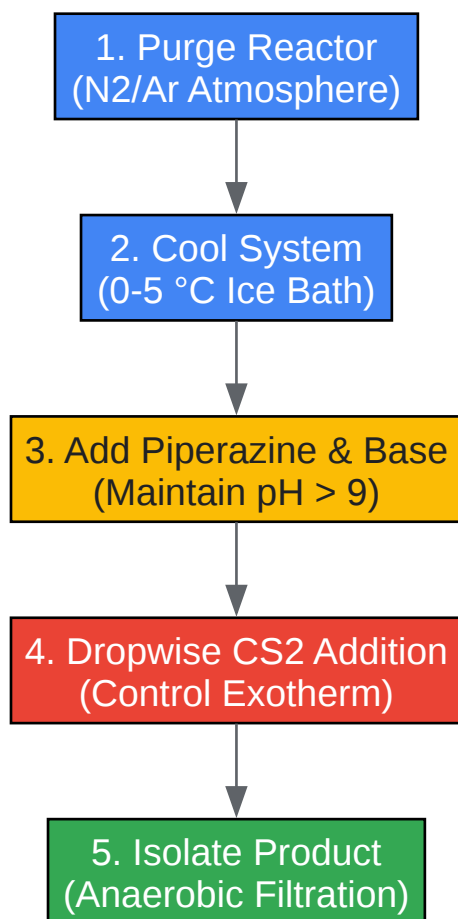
1. Purge Reactor
(N2/Ar Atmosphere)

2. Cool System
(0-5 °C Ice Bath)

3. Add Piperazine & Base
(Maintain pH > 9)

4. Dropwise CS2 Addition
(Control Exotherm)

5. Isolate Product
(Anaerobic Filtration)